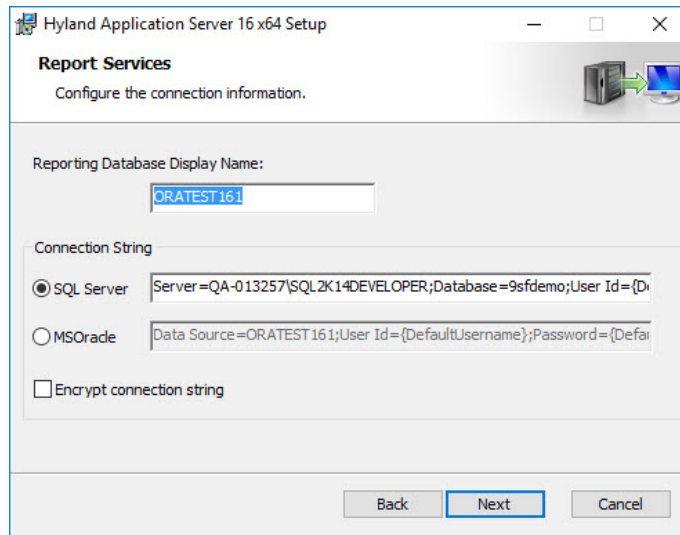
Hyland Application Server 16 x64 Setup

Report Services

Configure the connection information.

Reporting Database Display Name:

ORATEST161

Connection String

SQL Server Server=QA-013257\SQL2K14DEVELOPER;Database=9sfdemo;User Id={D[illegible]

MSOracle Data Source=ORATEST161;User Id={DefaultUsername};Password={Defa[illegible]

Encrypt connection string

Back Next Cancel